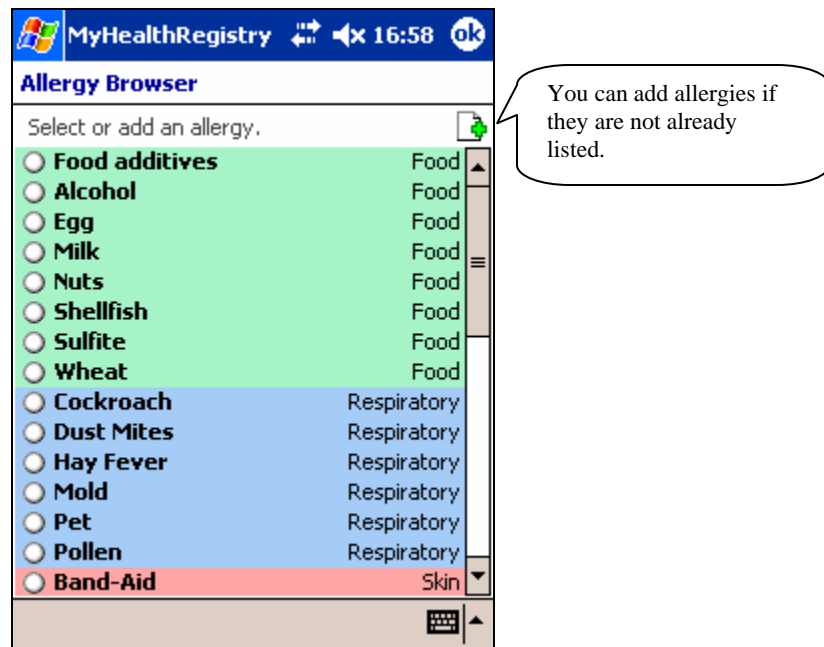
MyHealthRegistry 16:58 ok

Allergy Browser

Select or add an allergy.

| | |
|---|---|
| Food additives | Food |
| Alcohol | Food |
| Egg | Food |
| Milk | Food |
| Nuts | Food |
| Shellfish | Food |
| Sulfite | Food |
| Wheat | Food |
| Cockroach | Respiratory |
| Dust Mites | Respiratory |
| Hay Fever | Respiratory |
| Mold | Respiratory |
| Pet | Respiratory |
| Pollen | Respiratory |
| Band-Aid | Skin |

You can add allergies if they are not already listed.